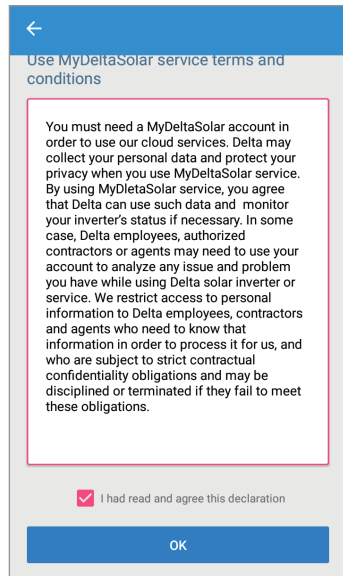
←

Use MyDeltaSolar service terms and conditions

You must need a MyDeltaSolar account in order to use our cloud services. Delta may collect your personal data and protect your privacy when you use MyDeltaSolar service. By using MyDeltaSolar service, you agree that Delta can use such data and monitor your inverter's status if necessary. In some case, Delta employees, authorized contractors or agents may need to use your account to analyze any issue and problem you have while using Delta solar inverter or service. We restrict access to personal information to Delta employees, contractors and agents who need to know that information in order to process it for us, and who are subject to strict contractual confidentiality obligations and may be disciplined or terminated if they fail to meet these obligations.

I had read and agree this declaration

OK